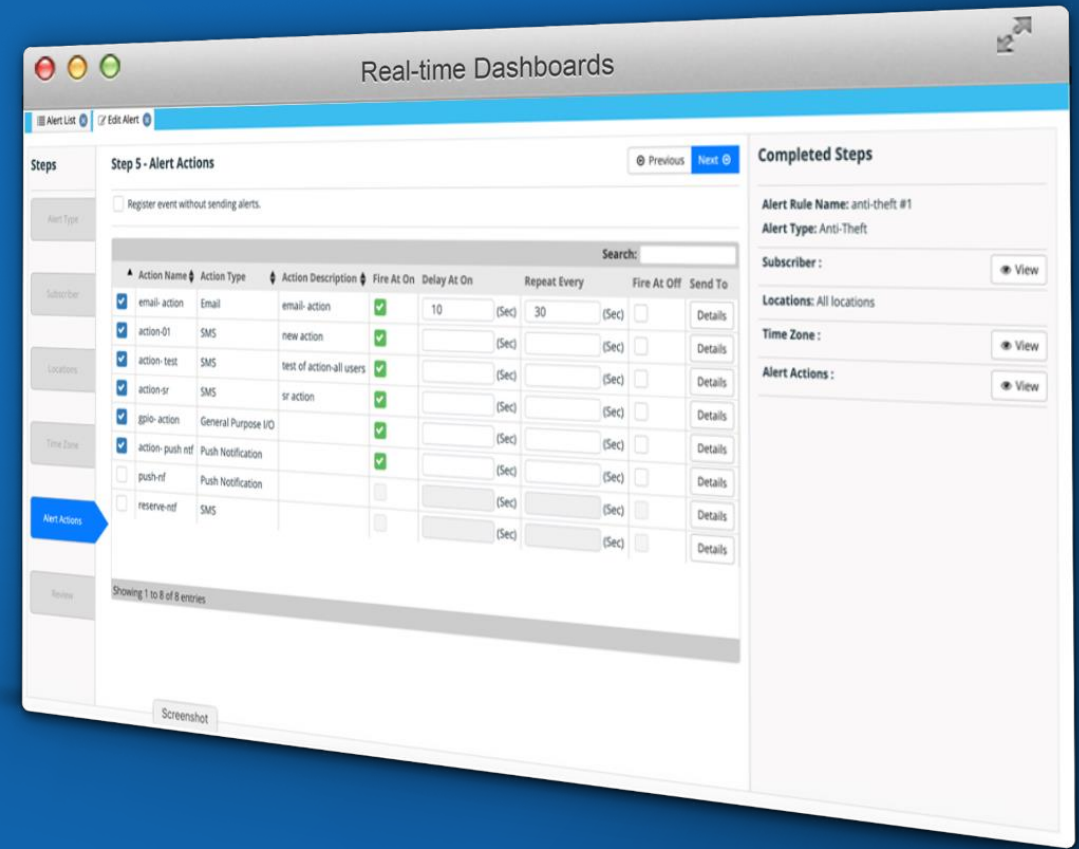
Real-time Dashboards

Alert List | Edit Alert

Steps

Alert Type

Subscriber

Locations

Time Zone

Alert Actions

Review

Step 5 - Alert Actions

Previous Next

Register event without sending alerts.

Search:

| Action Name | Action Type | Action Description | Fire At On | Delay At On | | Repeat Every | | Fire At Off | Send To |
|---|---|---|---|---|---|---|---|---|---|
| email- action | Email | email- action | | 10 | (Sec) | 30 | (Sec) | | Details |
| action-01 | SMS | new action | | | (Sec) | | (Sec) | | Details |
| action- test | SMS | test of action-all users | | | (Sec) | | (Sec) | | Details |
| action-sr | SMS | sr action | | | (Sec) | | (Sec) | | Details |
| gpio- action | General Purpose I/O | | | | (Sec) | | (Sec) | | Details |
| action- push ntf | Push Notification | | | | (Sec) | | (Sec) | | Details |
| push-nf | Push Notification | | | | (Sec) | | (Sec) | | Details |
| reserve-ntf | SMS | | | | (Sec) | | (Sec) | | Details |

Showing 1 to 8 of 8 entries

Screenshot

Completed Steps

Alert Rule Name: anti-theft #1

Alert Type: Anti-Theft

Subscriber : View

Locations: All locations

Time Zone : View

Alert Actions : View